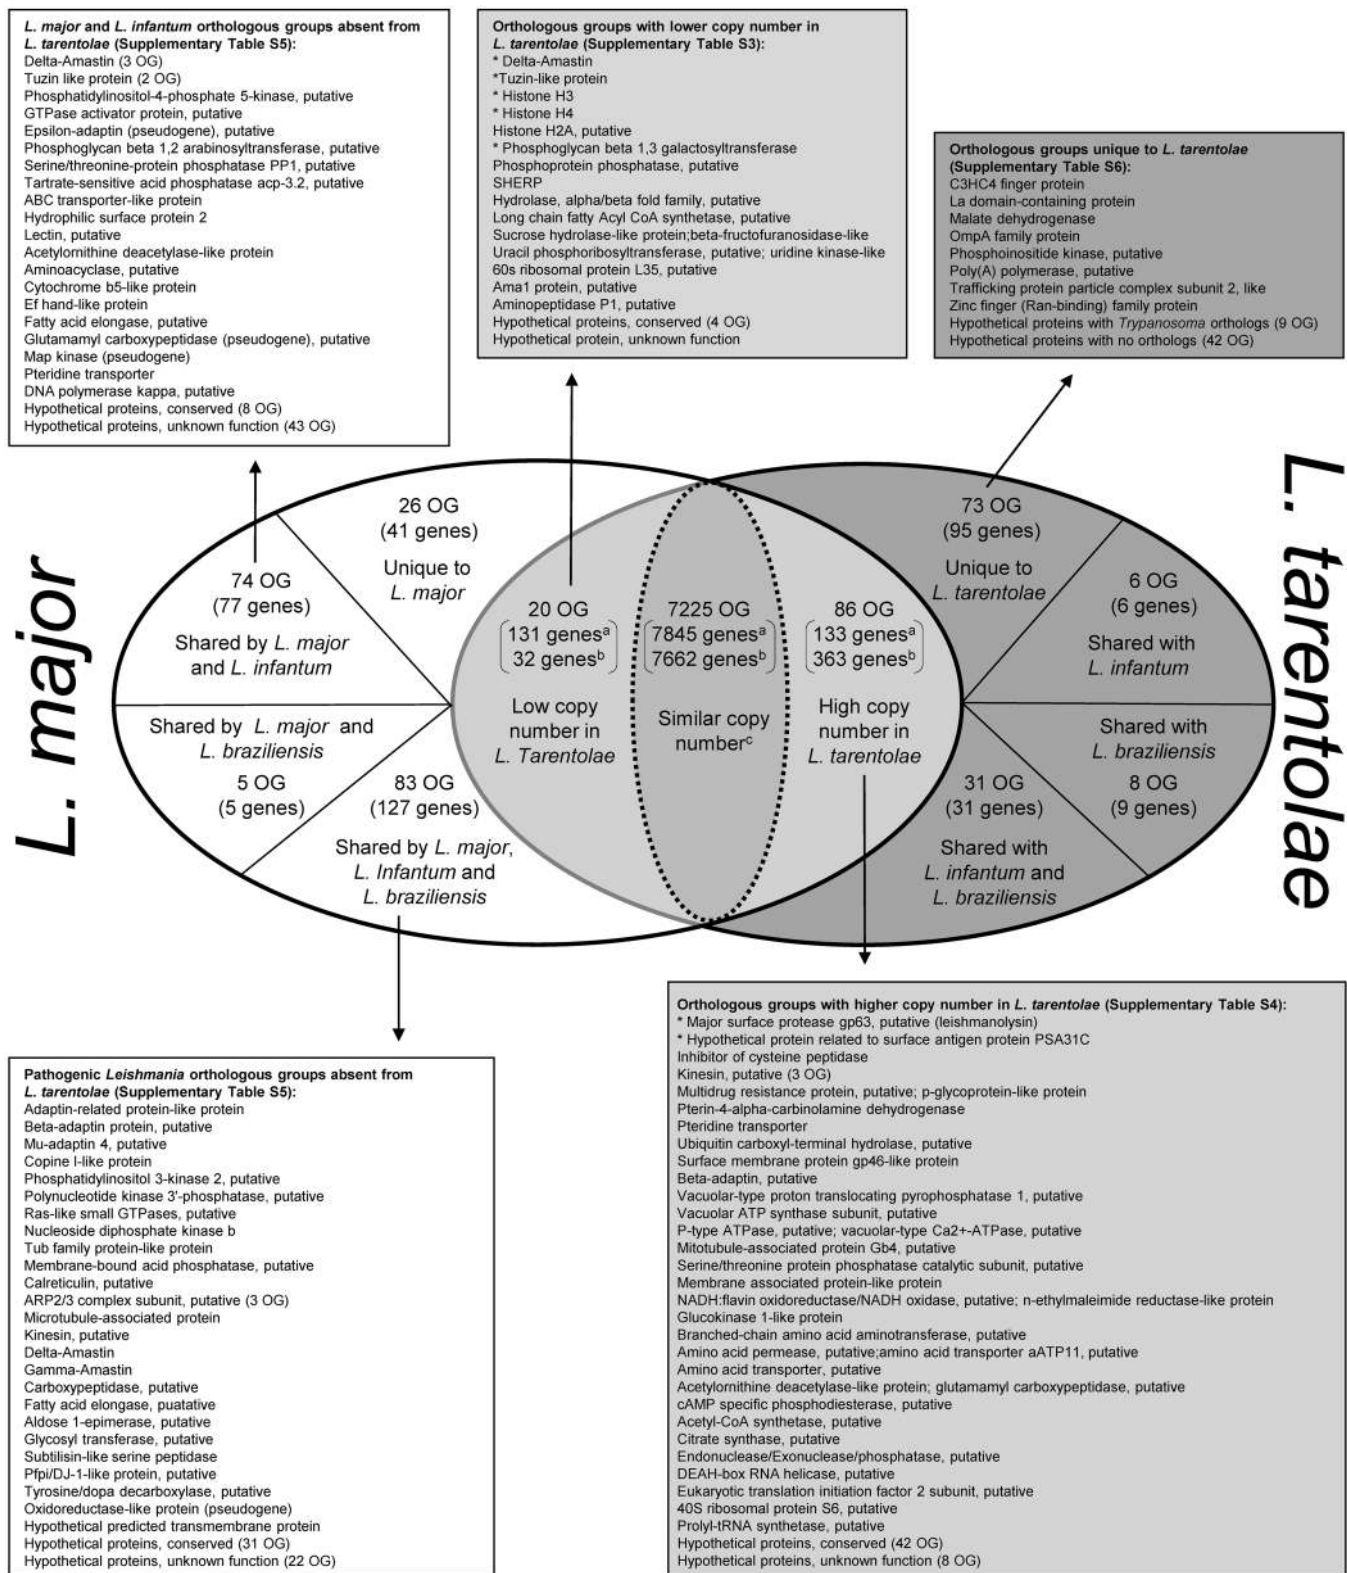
L. major and L. infantum orthologous groups absent from L. tarentolae (Supplementary Table S5):
Delta-Amastin (3 OG)
Tuzin like protein (2 OG)
Phosphatidylinositol-4-phosphate 5-kinase, putative
GTPase activator protein, putative
Epsilon-adaptin (pseudogene), putative
Phosphoglycan beta 1,2 arabinosyltransferase, putative
Serine/threonine-protein phosphatase PP1, putative
Tartrate-sensitive acid phosphatase acp-3.2, putative
ABC transporter-like protein
Hydrophilic surface protein 2
Lectin, putative
Acetylornithine deacetylase-like protein
Aminoacyclase, putative
Cytochrome b5-like protein
Ef hand-like protein
Fatty acid elongase, putative
Glutamamyl carboxypeptidase (pseudogene), putative
Map kinase (pseudogene)
Pteridine transporter
DNA polymerase kappa, putative
Hypothetical proteins, conserved (8 OG)
Hypothetical proteins, unknown function (43 OG)

Orthologous groups with lower copy number in L. tarentolae (Supplementary Table S3):
* Delta-Amastin
*Tuzin-like protein
* Histone H3
* Histone H4
Histone H2A, putative
* Phosphoglycan beta 1,3 galactosyltransferase
Phosphoprotein phosphatase, putative
SHERP
Hydrolase, alpha/beta fold family, putative
Long chain fatty Acyl CoA synthetase, putative
Sucrose hydrolase-like protein;beta-fructofuranosidase-like
Uracil phosphoribosyltransferase, putative; uridine kinase-like
60s ribosomal protein L35, putative
Ama1 protein, putative
Aminopeptidase P1, putative
Hypothetical proteins, conserved (4 OG)
Hypothetical protein, unknown function

Orthologous groups unique to L. tarentolae (Supplementary Table S6):
C3HC4 finger protein
La domain-containing protein
Malate dehydrogenase
OmpA family protein
Phosphoinositide kinase, putative
Poly(A) polymerase, putative
Trafficking protein particle complex subunit 2, like
Zinc finger (Ran-binding) family protein
Hypothetical proteins with Trypanosoma orthologs (9 OG)
Hypothetical proteins with no orthologs (42 OG)

L. major

74 OG (77 genes) Shared by L. major and L. infantum

26 OG (41 genes) Unique to L. major

Shared by L. major and L. braziliensis 5 OG (5 genes)

83 OG (127 genes) Shared by L. major, L. Infantum and L. braziliensis

20 OG 131 genes$^a$ 32 genes$^b$ Low copy number in L. Tarentolae

7225 OG 7845 genes$^a$ 7662 genes$^b$ Similar copy number$^c$

86 OG 133 genes$^a$ 363 genes$^b$ High copy number in L. tarentolae

73 OG (95 genes) Unique to L. tarentolae

6 OG (6 genes) Shared with L. infantum

Shared with L. braziliensis 8 OG (9 genes)

31 OG (31 genes) Shared with L. infantum and L. braziliensis

L. tarentolae

Pathogenic Leishmania orthologous groups absent from L. tarentolae (Supplementary Table S5):
Adaptin-related protein-like protein
Beta-adaptin protein, putative
Mu-adaptin 4, putative
Copine I-like protein
Phosphatidylinositol 3-kinase 2, putative
Polynucleotide kinase 3'-phosphatase, putative
Ras-like small GTPases, putative
Nucleoside diphosphate kinase b
Tub family protein-like protein
Membrane-bound acid phosphatase, putative
Calreticulin, putative
ARP2/3 complex subunit, putative (3 OG)
Microtubule-associated protein
Kinesin, putative
Delta-Amastin
Gamma-Amastin
Carboxypeptidase, putative
Fatty acid elongase, puatative
Aldose 1-epimerase, putative
Glycosyl transferase, putative
Subtilisin-like serine peptidase
Pfpi/DJ-1-like protein, putative
Tyrosine/dopa decarboxylase, putative
Oxidoreductase-like protein (pseudogene)
Hypothetical predicted transmembrane protein
Hypothetical proteins, conserved (31 OG)
Hypothetical proteins, unknown function (22 OG)

Orthologous groups with higher copy number in L. tarentolae (Supplementary Table S4):
* Major surface protease gp63, putative (leishmanolysin)
* Hypothetical protein related to surface antigen protein PSA31C
Inhibitor of cysteine peptidase
Kinesin, putative (3 OG)
Multidrug resistance protein, putative; p-glycoprotein-like protein
Pterin-4-alpha-carbinolamine dehydrogenase
Pteridine transporter
Ubiquitin carboxyl-terminal hydrolase, putative
Surface membrane protein gp46-like protein
Beta-adaptin, putative
Vacuolar-type proton translocating pyrophosphatase 1, putative
Vacuolar ATP synthase subunit, putative
P-type ATPase, putative; vacuolar-type Ca2+-ATPase, putative
Mitotubule-associated protein Gb4, putative
Serine/threonine protein phosphatase catalytic subunit, putative
Membrane associated protein-like protein
NADH:flavin oxidoreductase/NADH oxidase, putative; n-ethylmaleimide reductase-like protein
Glucokinase 1-like protein
Branched-chain amino acid aminotransferase, putative
Amino acid permease, putative;amino acid transporter aATP11, putative
Amino acid transporter, putative
Acetylornithine deacetylase-like protein; glutamamyl carboxypeptidase, putative
cAMP specific phosphodiesterase, putative
Acetyl-CoA synthetase, putative
Citrate synthase, putative
Endonuclease/Exonuclease/phosphatase, putative
DEAH-box RNA helicase, putative
Eukaryotic translation initiation factor 2 subunit, putative
40S ribosomal protein S6, putative
Prolyl-tRNA synthetase, putative
Hypothetical proteins, conserved (42 OG)
Hypothetical proteins, unknown function (8 OG)